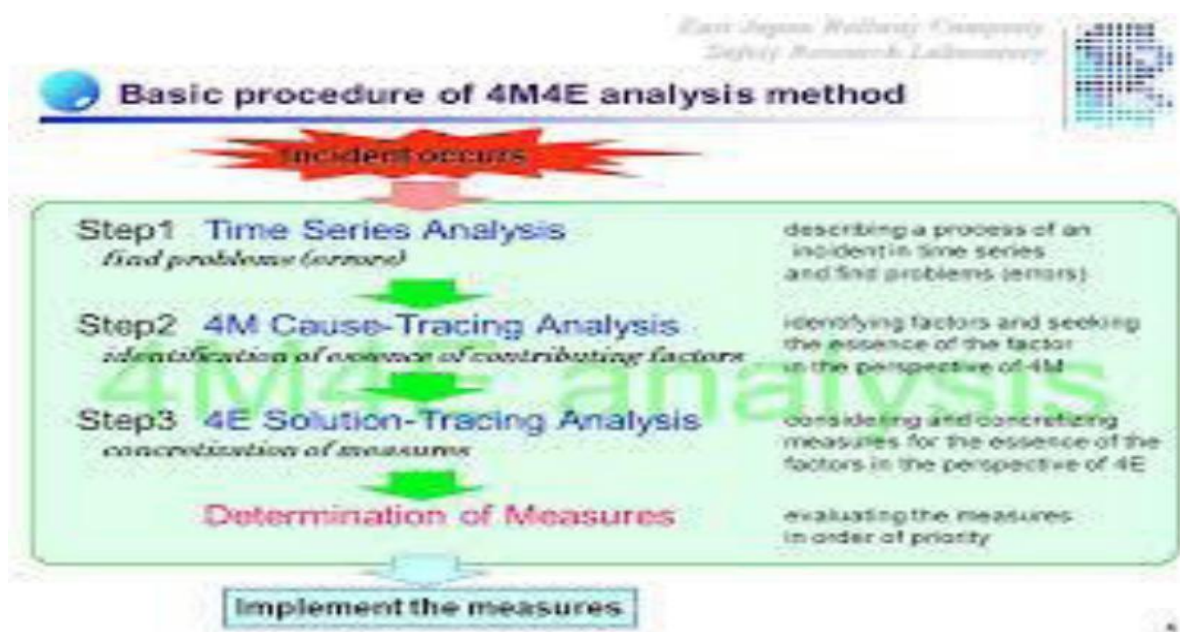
East Japan Railway Company
Safety Research Laboratory

Basic procedure of 4M4E analysis method

Incident occurs

Step1 Time Series Analysis
find problems (errors)

describing a process of an incident in time series and find problems (errors)

Step2 4M Cause-Tracing Analysis
identification of essence of contributing factors

identifying factors and seeking the essence of the factor in the perspective of 4M

4M4E analysis

Step3 4E Solution-Tracing Analysis
concretization of measures

considering and concretizing measures for the essence of the factors in the perspective of 4E

Determination of Measures

evaluating the measures in order of priority

Implement the measures

4